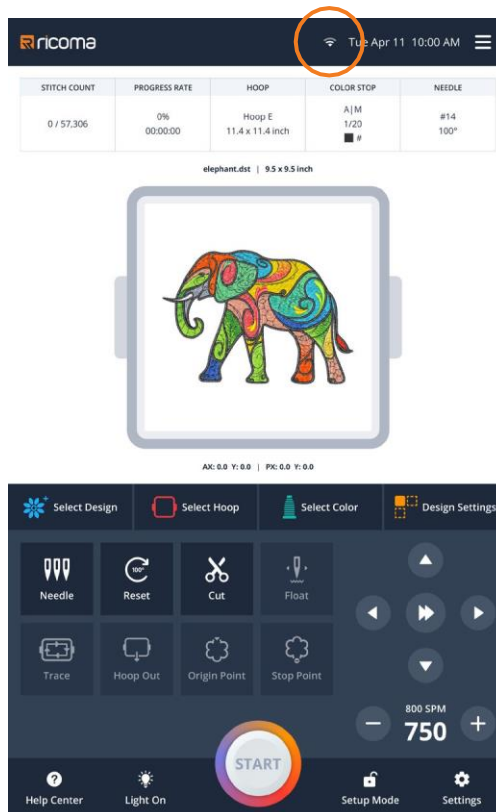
ricoma

Tue Apr 11 10:00 AM

| STITCH COUNT | PROGRESS RATE | HOOP | COLOR STOP | NEEDLE |
|---|---|---|---|---|
| 0 / 57,306 | 0% 00:00:00 | Hoop E 11.4 x 11.4 inch | A\|M 1/20 # | #14 100° |

elephant.dst | 9.5 x 9.5 inch

AX: 0.0 Y: 0.0 | PX: 0.0 Y: 0.0

Select Design
Select Hoop
Select Color
Design Settings

Needle
Reset
Cut
Float
Trace
Hoop Out
Origin Point
Stop Point

800 SPM
750

START

Help Center
Light On
Setup Mode
Settings